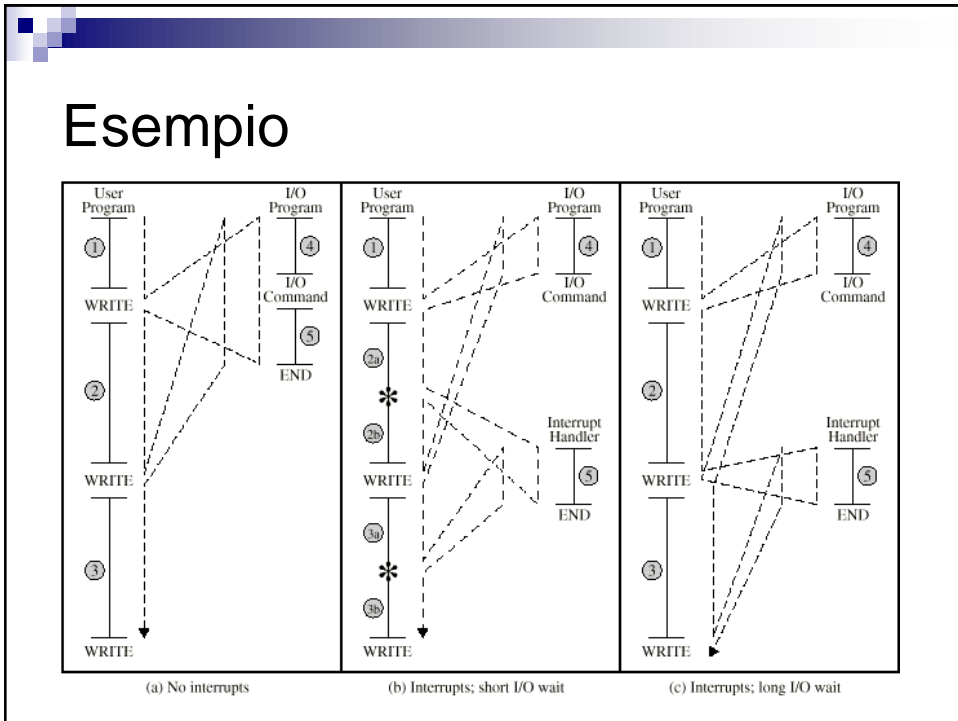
Esempio

User Program

1

WRITE

2

WRITE

3

WRITE

I/O Program

4

I/O Command

5

END

(a) No interrupts

User Program

1

WRITE

2a

*

2b

WRITE

3a

*

3b

WRITE

I/O Program

4

I/O Command

Interrupt Handler

5

END

(b) Interrupts; short I/O wait

User Program

1

WRITE

2

WRITE

3

WRITE

I/O Program

4

I/O Command

Interrupt Handler

5

END

(c) Interrupts; long I/O wait